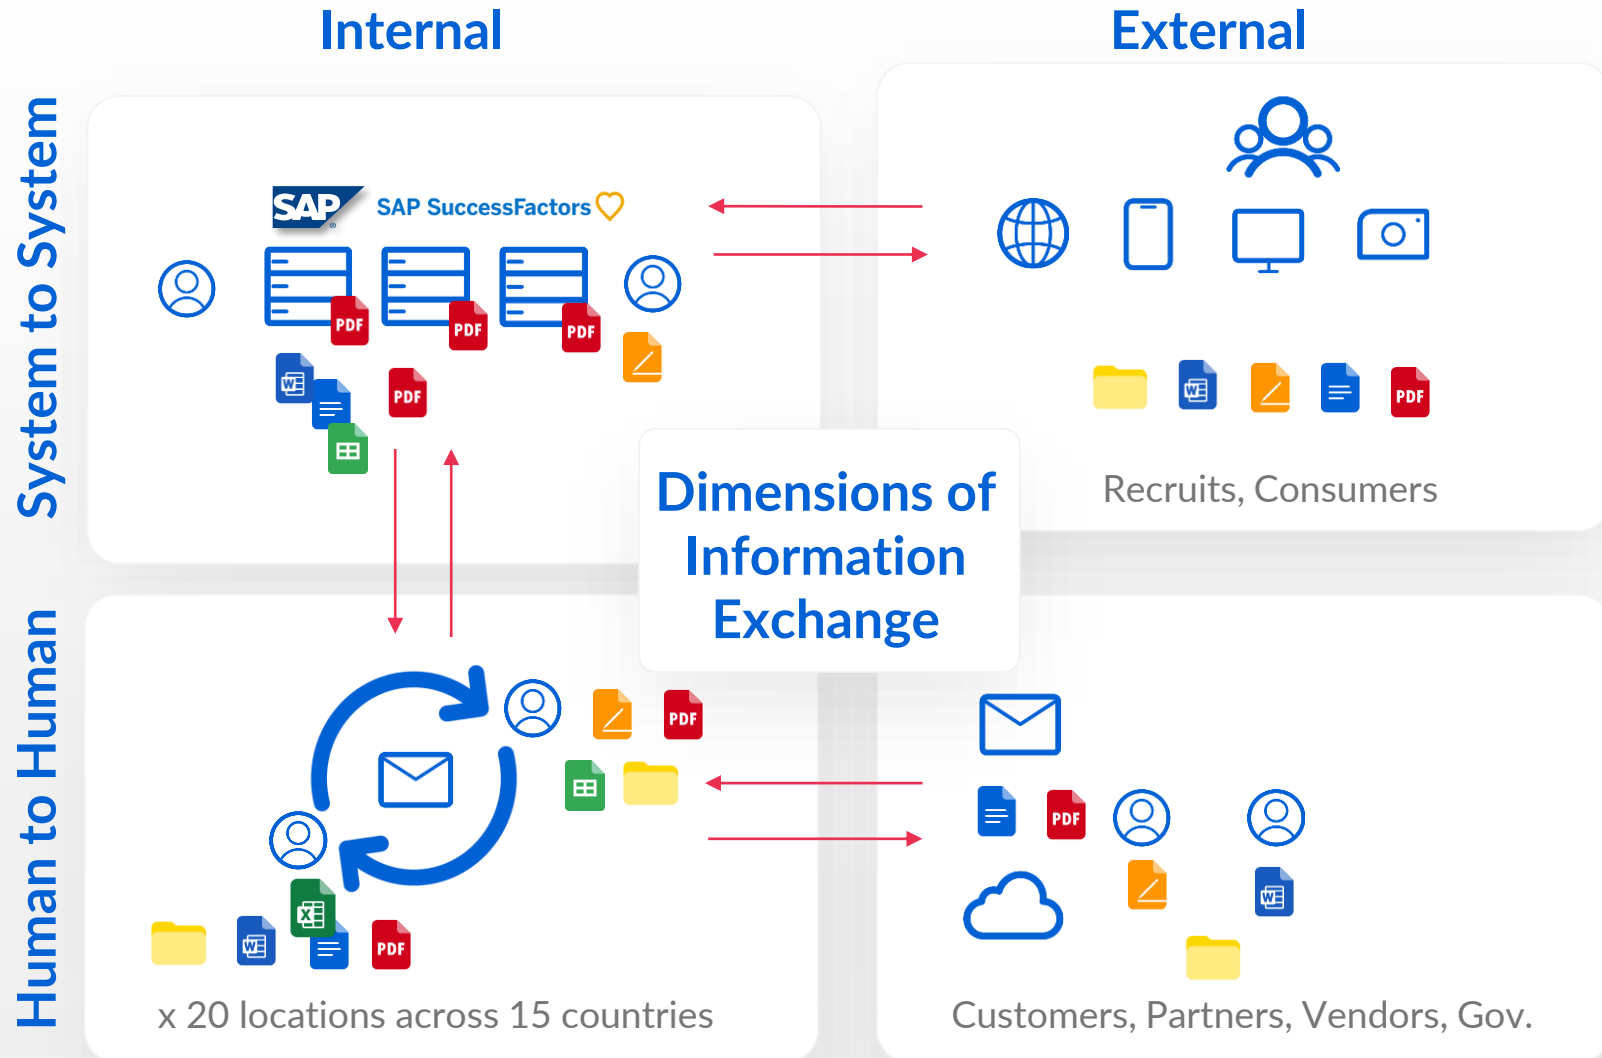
Internal

External

System to System

Human to Human

SAP SAP SuccessFactors

PDF

PDF

PDF

PDF

PDF

Recruits, Consumers

Dimensions of Information Exchange

PDF

PDF

PDF

x 20 locations across 15 countries

Customers, Partners, Vendors, Gov.